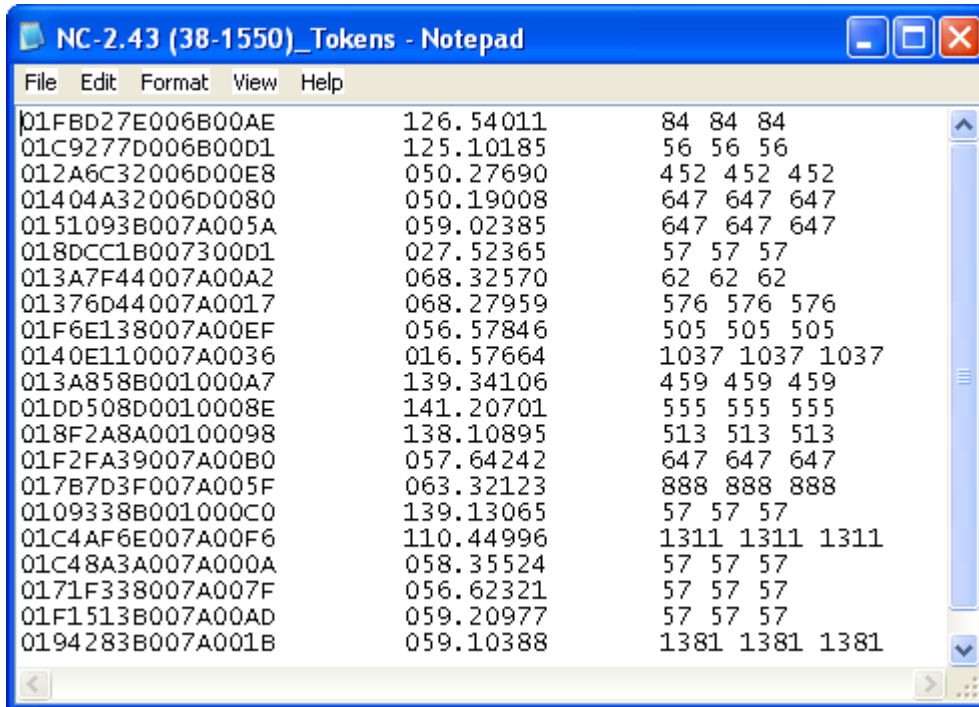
NC-2.43 (38-1550)_Tokens - Notepad

File Edit Format View Help

| | | |
|---|---|---|
| 01FBD27E006B00AE | 126.54011 | 84 84 84 |
| 01C9277D006B00D1 | 125.10185 | 56 56 56 |
| 012A6C32006D00E8 | 050.27690 | 452 452 452 |
| 01404A32006D0080 | 050.19008 | 647 647 647 |
| 0151093B007A005A | 059.02385 | 647 647 647 |
| 018DCC1B007300D1 | 027.52365 | 57 57 57 |
| 013A7F44007A00A2 | 068.32570 | 62 62 62 |
| 01376D44007A0017 | 068.27959 | 576 576 576 |
| 01F6E138007A00EF | 056.57846 | 505 505 505 |
| 0140E110007A0036 | 016.57664 | 1037 1037 1037 |
| 013A858B001000A7 | 139.34106 | 459 459 459 |
| 01DD508D0010008E | 141.20701 | 555 555 555 |
| 018F2A8A00100098 | 138.10895 | 513 513 513 |
| 01F2FA39007A00B0 | 057.64242 | 647 647 647 |
| 017B7D3F007A005F | 063.32123 | 888 888 888 |
| 0109338B001000C0 | 139.13065 | 57 57 57 |
| 01C4AF6E007A00F6 | 110.44996 | 1311 1311 1311 |
| 01C48A3A007A000A | 058.35524 | 57 57 57 |
| 0171F338007A007F | 056.62321 | 57 57 57 |
| 01F1513B007A00AD | 059.20977 | 57 57 57 |
| 0194283B007A001B | 059.10388 | 1381 1381 1381 |